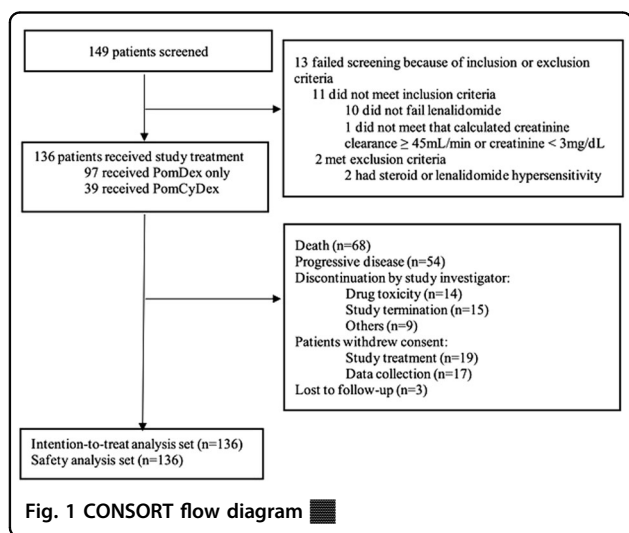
149 patients screened

13 failed screening because of inclusion or exclusion criteria
11 did not meet inclusion criteria
10 did not fail lenalidomide
1 did not meet that calculated creatinine clearance ≥ 45mL/min or creatinine < 3mg/dL
2 met exclusion criteria
2 had steroid or lenalidomide hypersensitivity

136 patients received study treatment
97 received PomDex only
39 received PomCyDex

Death (n=68)
Progressive disease (n=54)
Discontinuation by study investigator:
Drug toxicity (n=14)
Study termination (n=15)
Others (n=9)
Patients withdrew consent:
Study treatment (n=19)
Data collection (n=17)
Lost to follow-up (n=3)

Intention-to-treat analysis set (n=136)
Safety analysis set (n=136)

Fig. 1 CONSORT flow diagram